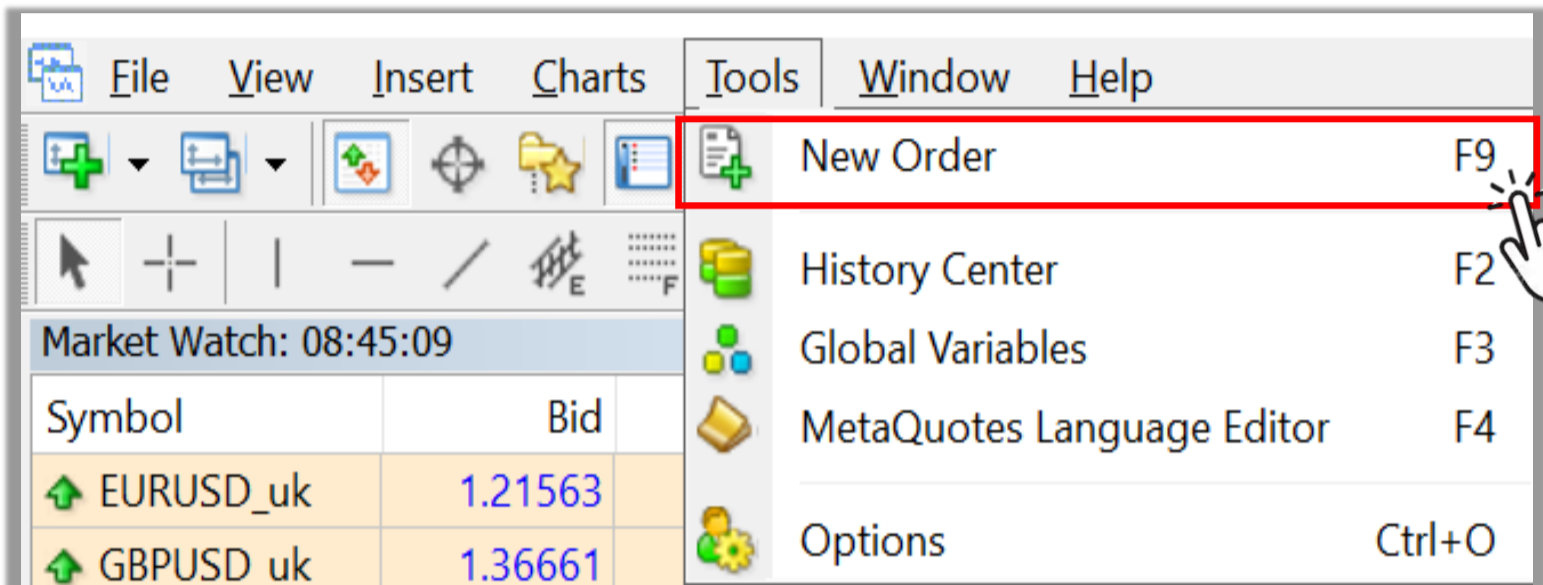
File View Insert Charts Tools Window Help

Market Watch: 08:45:09

| Symbol | Bid |
|---|---|
| EURUSD_uk | 1.21563 |
| GBPUSD_uk | 1.36661 |

New Order F9
History Center F2
Global Variables F3
MetaQuotes Language Editor F4
Options Ctrl+O